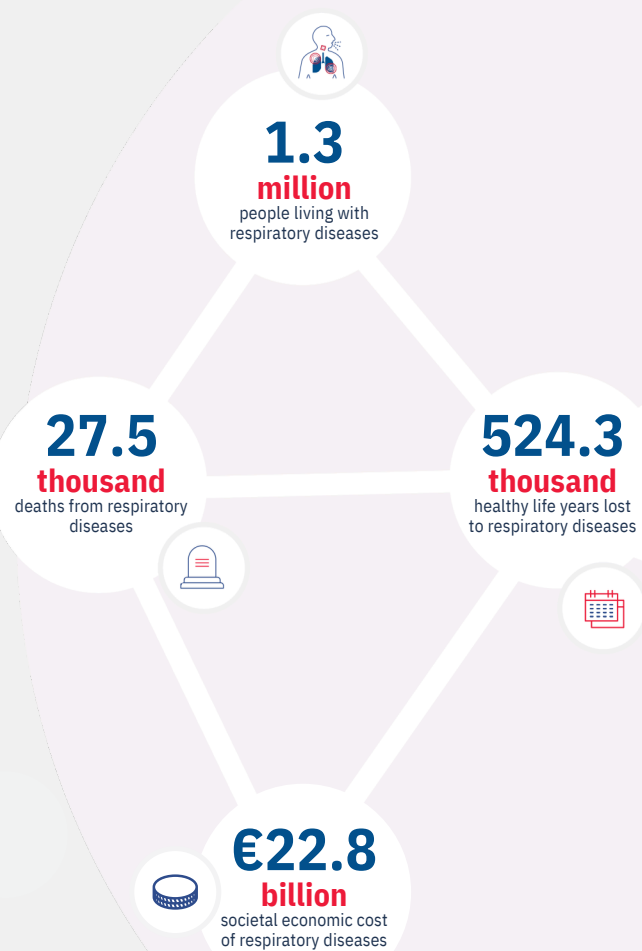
1.3
million
people living with respiratory diseases

27.5
thousand
deaths from respiratory diseases

524.3
thousand
healthy life years lost to respiratory diseases

€22.8
billion
societal economic cost of respiratory diseases